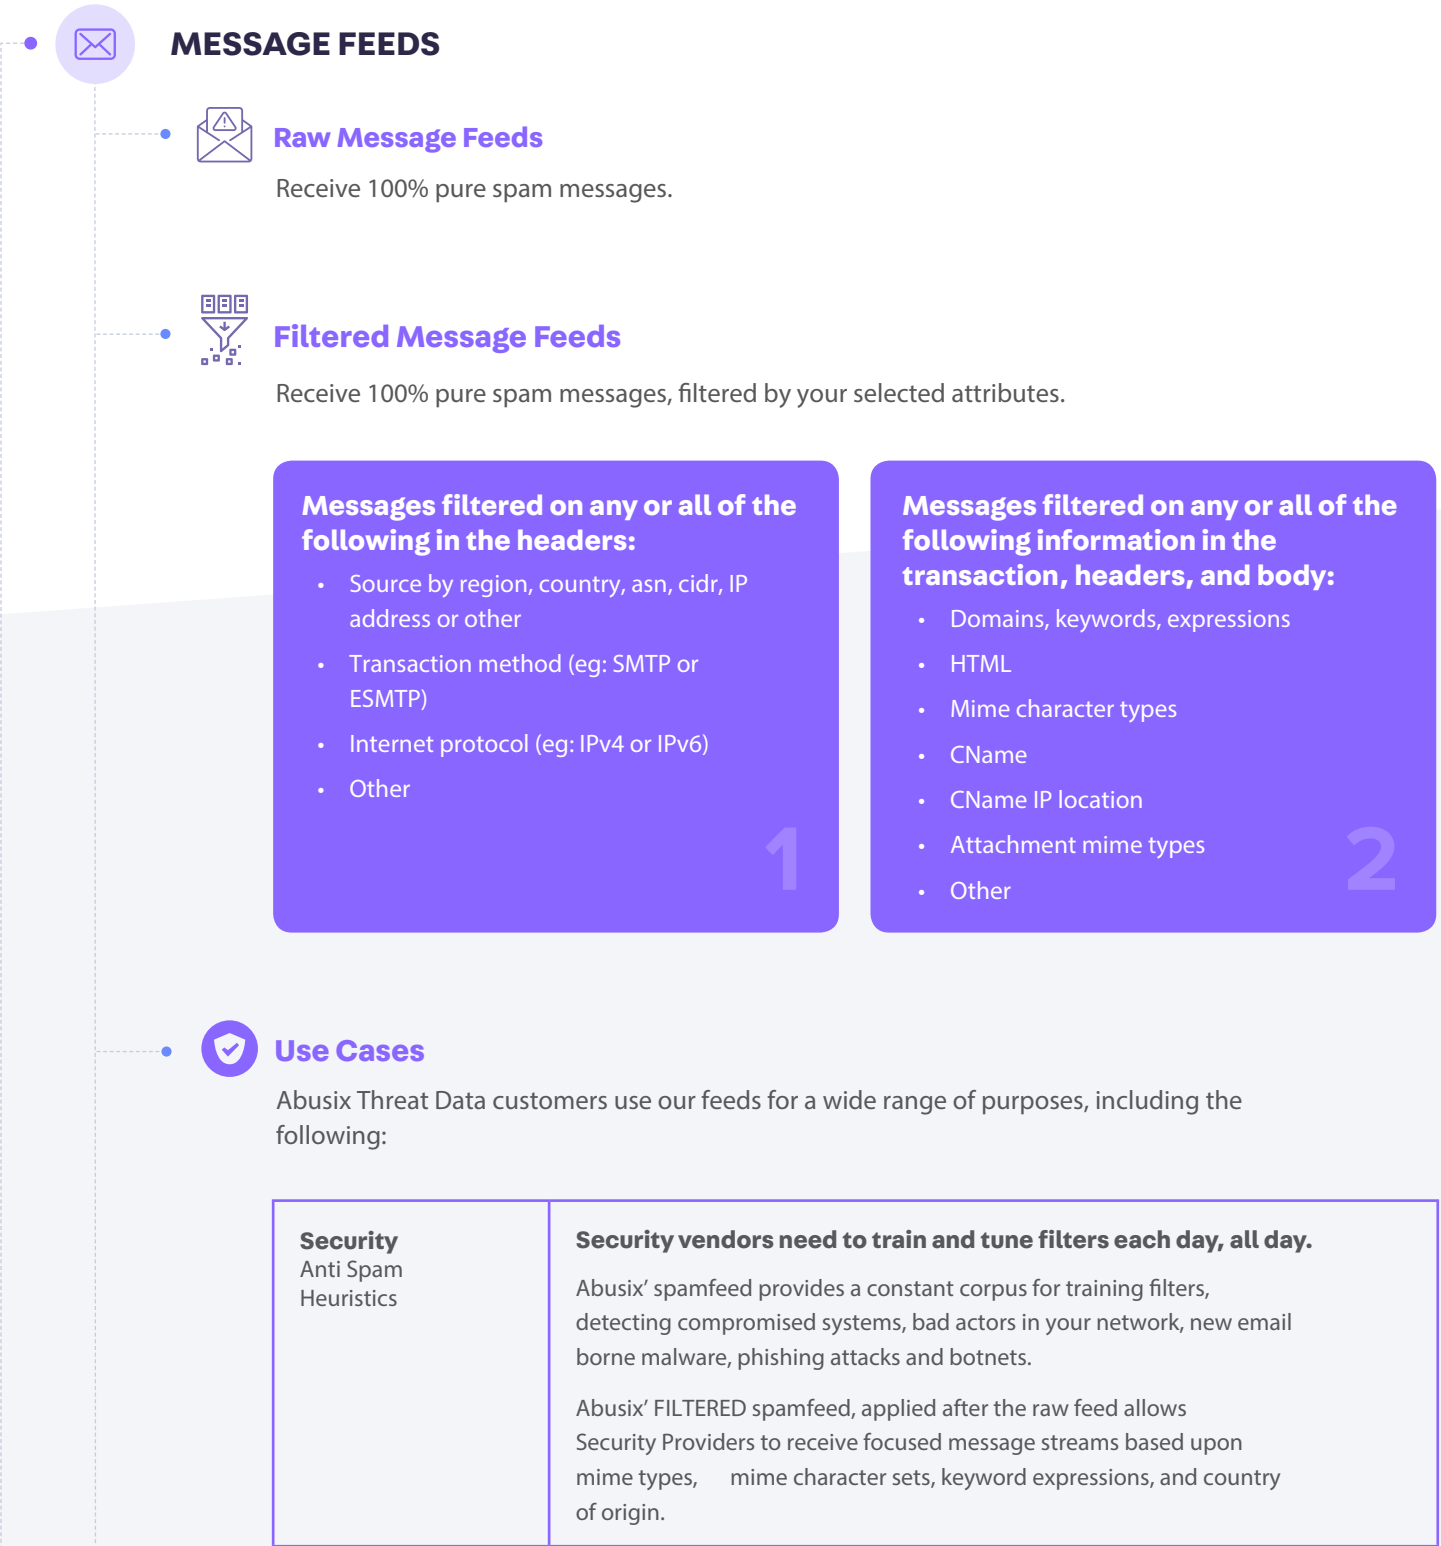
MESSAGE FEEDS

Raw Message Feeds

Receive 100% pure spam messages.

Filtered Message Feeds

Receive 100% pure spam messages, filtered by your selected attributes.

Messages filtered on any or all of the following in the headers:

- Source by region, country, asn, cidr, IP address or other
- Transaction method (eg: SMTP or ESMTP)
- Internet protocol (eg: IPv4 or IPv6)
- Other

1

Messages filtered on any or all of the following information in the transaction, headers, and body:

- Domains, keywords, expressions
- HTML
- Mime character types
- CName
- CName IP location
- Attachment mime types
- Other

2

Use Cases

Abusix Threat Data customers use our feeds for a wide range of purposes, including the following:

| Security Anti Spam Heuristics | Security vendors need to train and tune filters each day, all day. Abusix’ spamfeed provides a constant corpus for training filters, detecting compromised systems, bad actors in your network, new email borne malware, phishing attacks and botnets. Abusix’ FILTERED spamfeed, applied after the raw feed allows Security Providers to receive focused message streams based upon mime types, mime character sets, keyword expressions, and country of origin. |
|---|---|